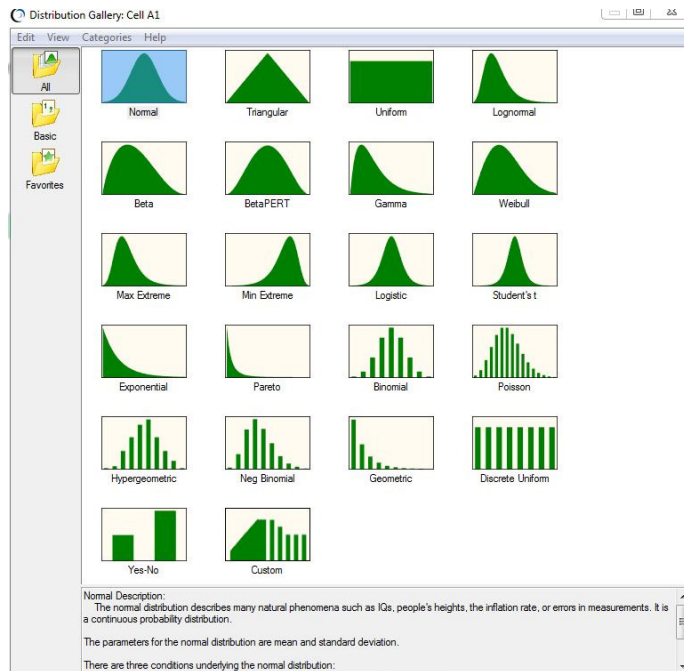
Distribution Gallery: Cell A1

Edit View Categories Help

All

Basic

Favorites

Normal

Triangular

Uniform

Lognormal

Beta

BetaPERT

Gamma

Weibull

Max Extreme

Min Extreme

Logistic

Student's t

Exponential

Pareto

Binomial

Poisson

Hypergeometric

Neg Binomial

Geometric

Discrete Uniform

Yes-No

Custom

Normal Description:
The normal distribution describes many natural phenomena such as IQs, people's heights, the inflation rate, or errors in measurements. It is a continuous probability distribution.

The parameters for the normal distribution are mean and standard deviation.

There are three conditions underlying the normal distribution: